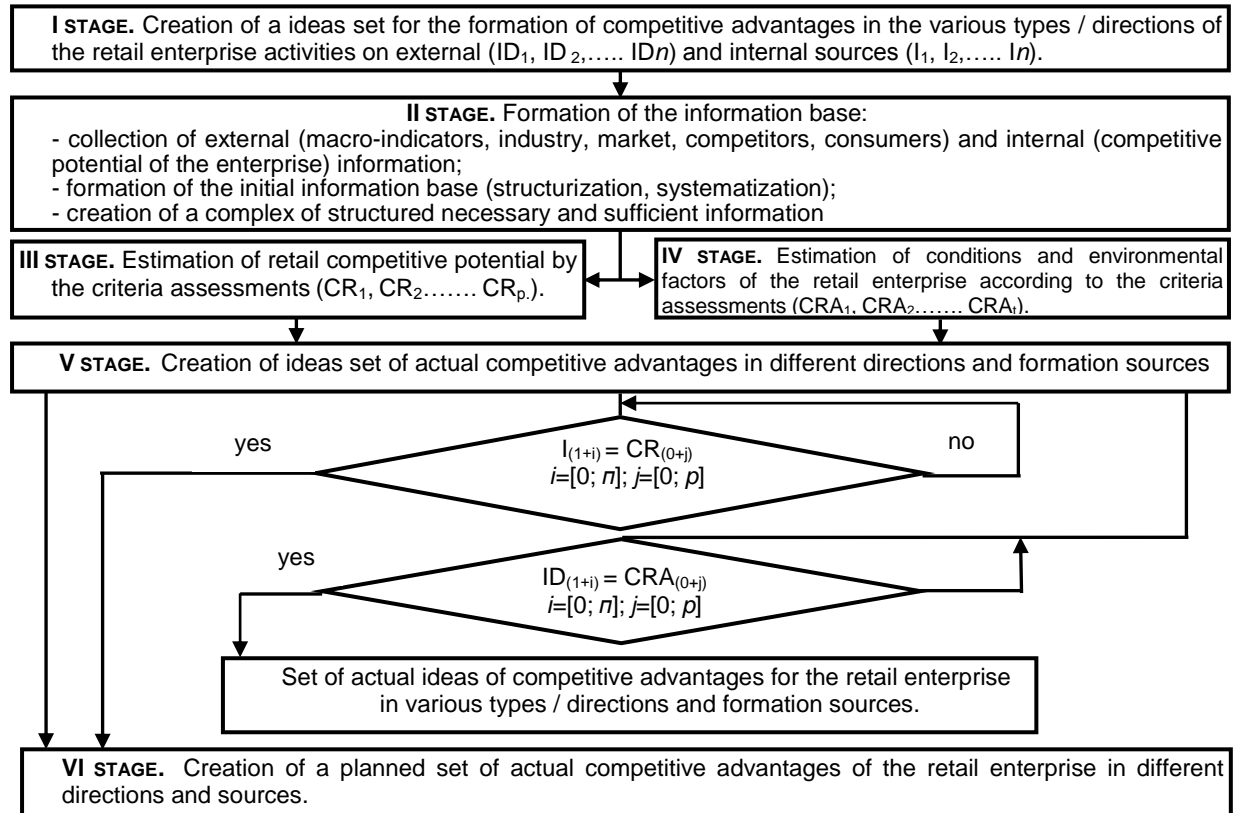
**I STAGE.** Creation of a ideas set for the formation of competitive advantages in the various types / directions of the retail enterprise activities on external ($ID_1$, $ID_2$,….. $ID_n$) and internal sources ($I_1$, $I_2$,….. $I_n$).

**II STAGE.** Formation of the information base:
- collection of external (macro-indicators, industry, market, competitors, consumers) and internal (competitive potential of the enterprise) information;
- formation of the initial information base (structurization, systematization);
- creation of a complex of structured necessary and sufficient information

**III STAGE.** Estimation of retail competitive potential by the criteria assessments ($CR_1$, $CR_2$……. $CR_p$.).

**IV STAGE.** Estimation of conditions and environmental factors of the retail enterprise according to the criteria assessments ($CRA_1$, $CRA_2$……. $CRA_t$).

**V STAGE.** Creation of ideas set of actual competitive advantages in different directions and formation sources

yes

$I_{(1+i)} = CR_{(0+j)}$
$i$=[0; $n$]; $j$=[0; $p$]

no

yes

$ID_{(1+i)} = CRA_{(0+j)}$
$i$=[0; $n$]; $j$=[0; $p$]

Set of actual ideas of competitive advantages for the retail enterprise in various types / directions and formation sources.

**VI STAGE.** Creation of a planned set of actual competitive advantages of the retail enterprise in different directions and sources.